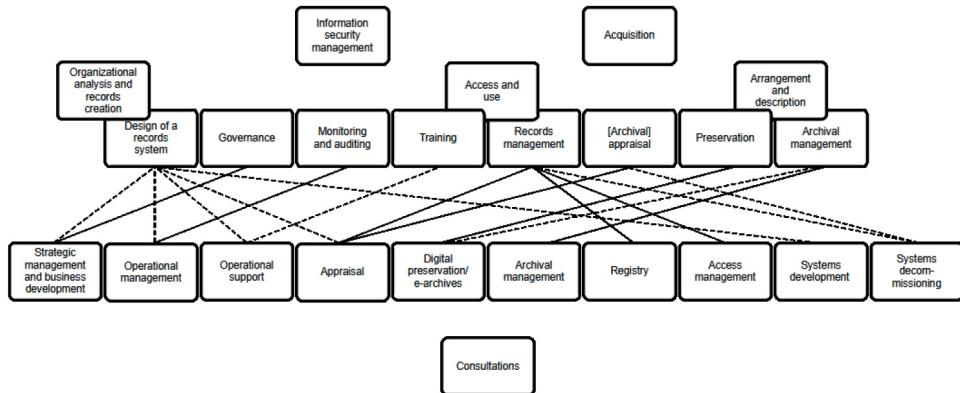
Information security management

Acquisition

Organizational analysis and records creation

Access and use

Arrangement and description

Design of a records system

Governance

Monitoring and auditing

Training

Records management

[Archival] appraisal

Preservation

Archival management

Strategic management and business development

Operational management

Operational support

Appraisal

Digital preservation/ e-archives

Archival management

Registry

Access management

Systems development

Systems decommissioning

Consultations